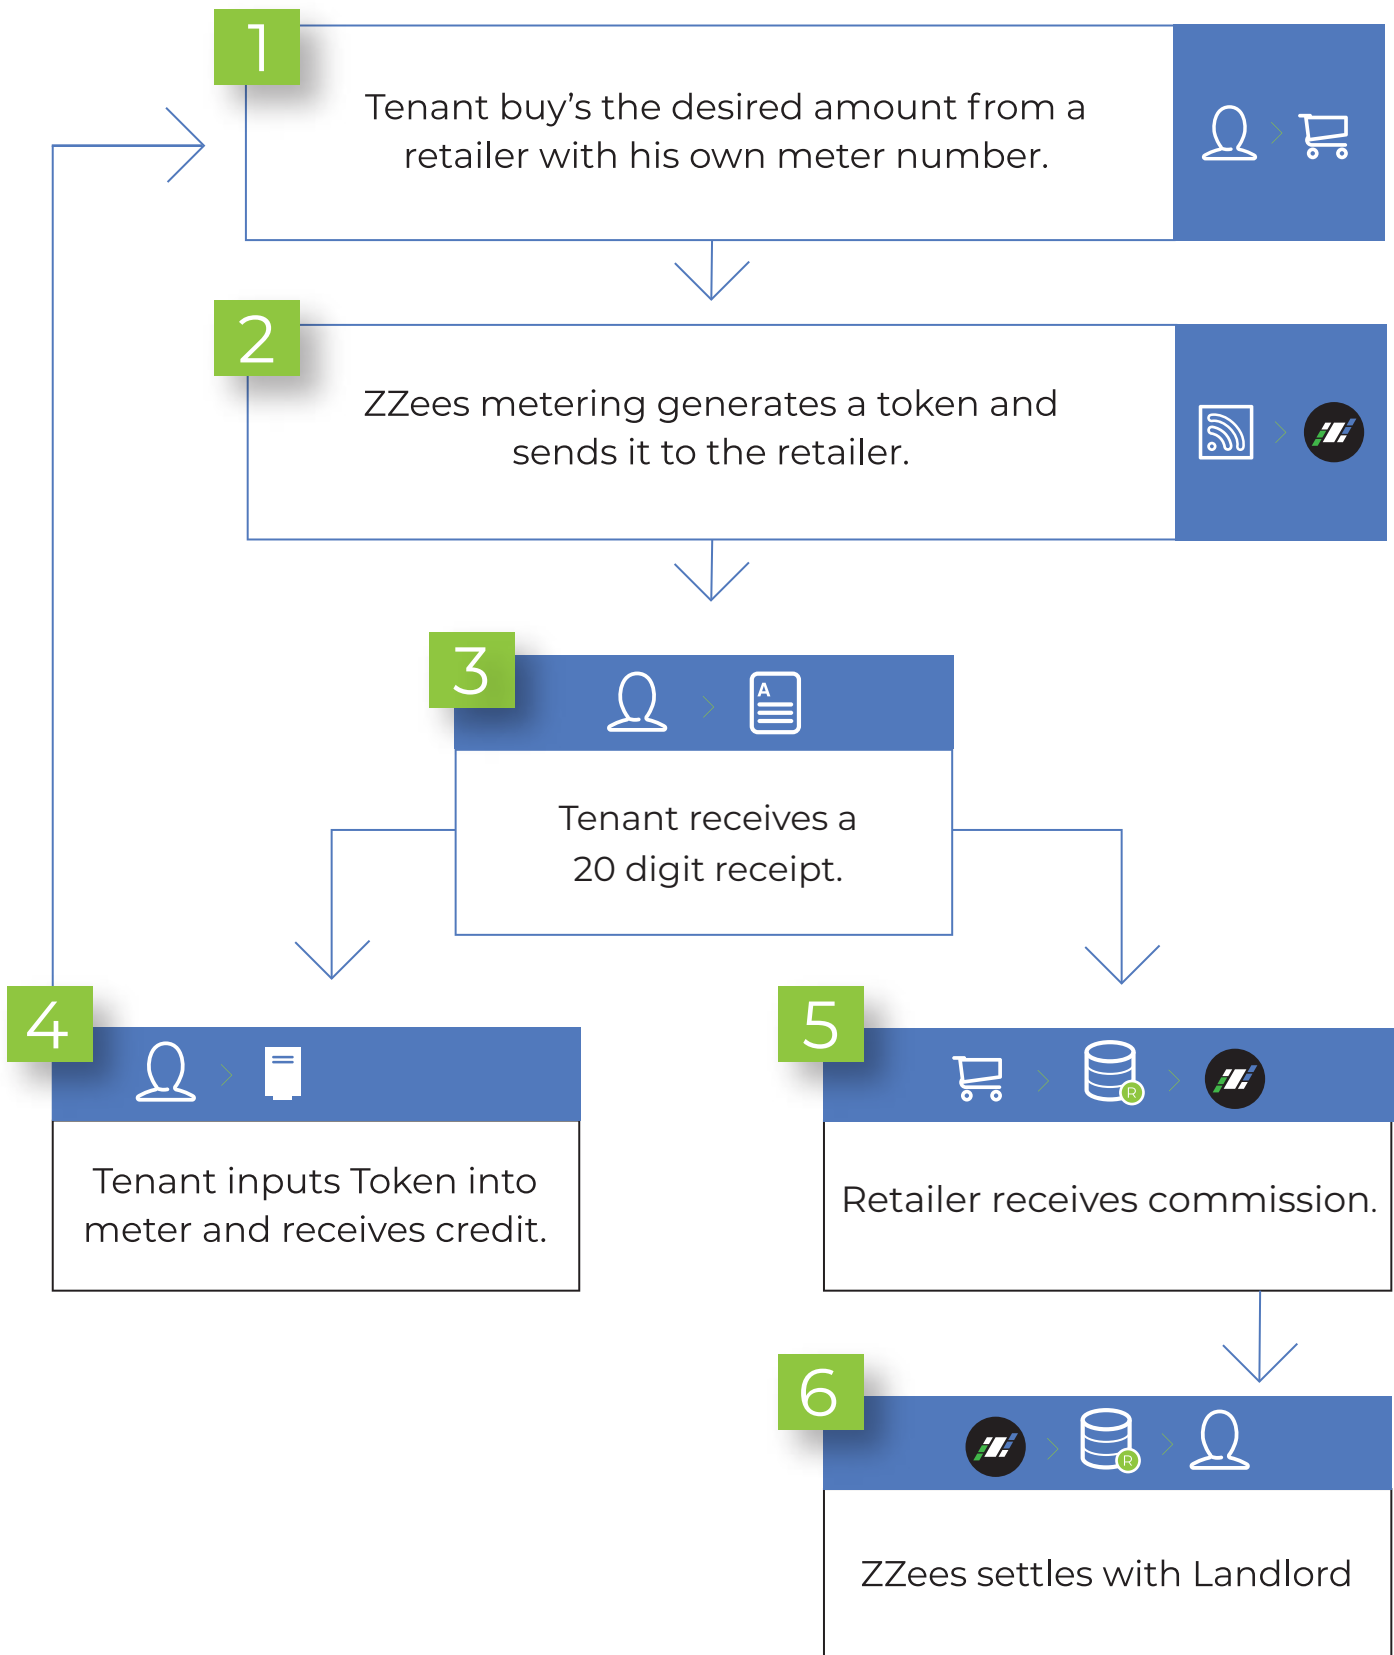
1

Tenant buy’s the desired amount from a retailer with his own meter number.

2

ZZees metering generates a token and sends it to the retailer.

3

A

Tenant receives a 20 digit receipt.

4

Tenant inputs Token into meter and receives credit.

5

R

Retailer receives commission.

6

R

ZZees settles with Landlord